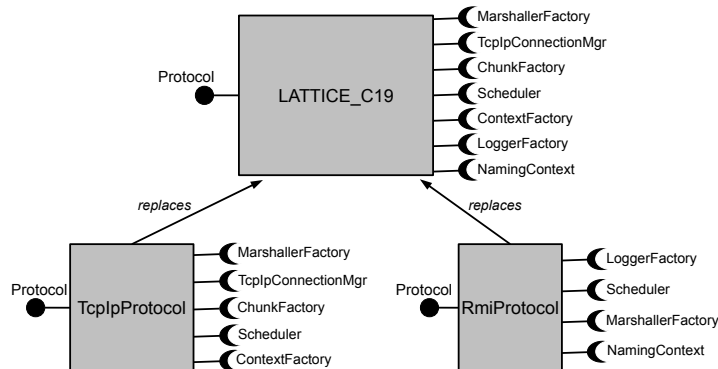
Protocol

LATTICE_C19

MarshallerFactory
TcpIpConnectionMgr
ChunkFactory
Scheduler
ContextFactory
LoggerFactory
NamingContext

replaces

replaces

Protocol

TcpIpProtocol

MarshallerFactory
TcpIpConnectionMgr
ChunkFactory
Scheduler
ContextFactory

Protocol

RmiProtocol

LoggerFactory
Scheduler
MarshallerFactory
NamingContext